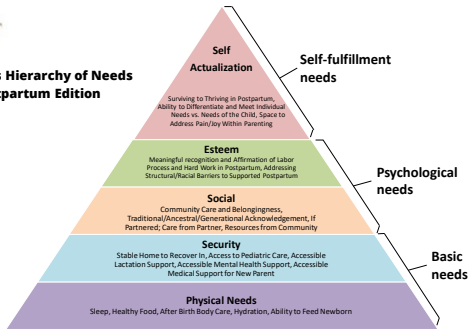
s Hierarchy of Needs
tpartum Edition

Self Actualization
Surviving to Thriving in Postpartum, Ability to Differentiate and Meet Individual Needs vs. Needs of the Child, Space to Address Pain/Joy Within Parenting

Esteem
Meaningful recognition and Affirmation of Labor Process and Hard Work in Postpartum, Addressing Structural/Racial Barriers to Supported Postpartum

Social
Community Care and Belongingness, Traditional/Ancestral/Generational Acknowledgement, If Partnered; Care from Partner, Resources from Community

Security
Stable Home to Recover In, Access to Pediatric Care, Accessible Lactation Support, Accessible Mental Health Support, Accessible Medical Support for New Parent

Physical Needs
Sleep, Healthy Food, After Birth Body Care, Hydration, Ability to Feed Newborn

Self-fulfillment needs

Psychological needs

Basic needs